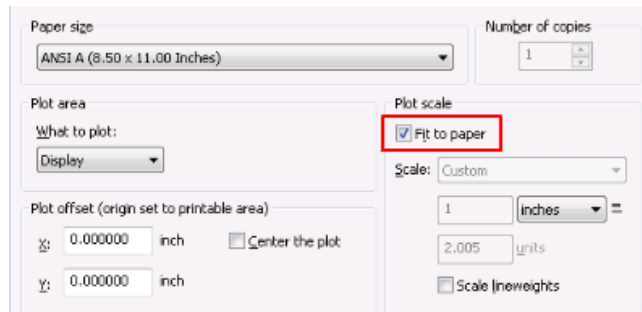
Paper size

ANSI A (8.50 x 11.00 Inches)

Number of copies

1

Plot area

What to plot:

Display

Plot scale

Fit to paper

Scale: Custom

1 inches =

2.005 units

Scale lineweights

Plot offset (origin set to printable area)

X: 0.000000 inch

Center the plot

Y: 0.000000 inch